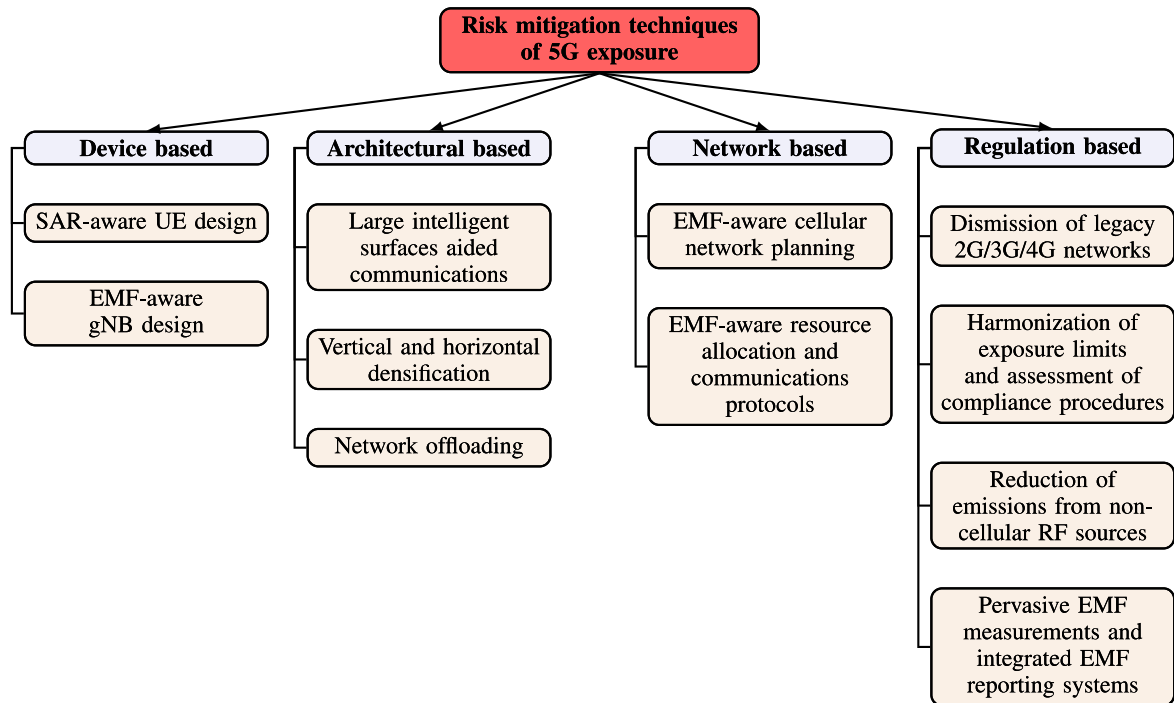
Risk mitigation techniques of 5G exposure

Device based

SAR-aware UE design

EMF-aware gNB design

Architectural based

Large intelligent surfaces aided communications

Vertical and horizontal densification

Network offloading

Network based

EMF-aware cellular network planning

EMF-aware resource allocation and communications protocols

Regulation based

Dismission of legacy 2G/3G/4G networks

Harmonization of exposure limits and assessment of compliance procedures

Reduction of emissions from non-cellular RF sources

Pervasive EMF measurements and integrated EMF reporting systems